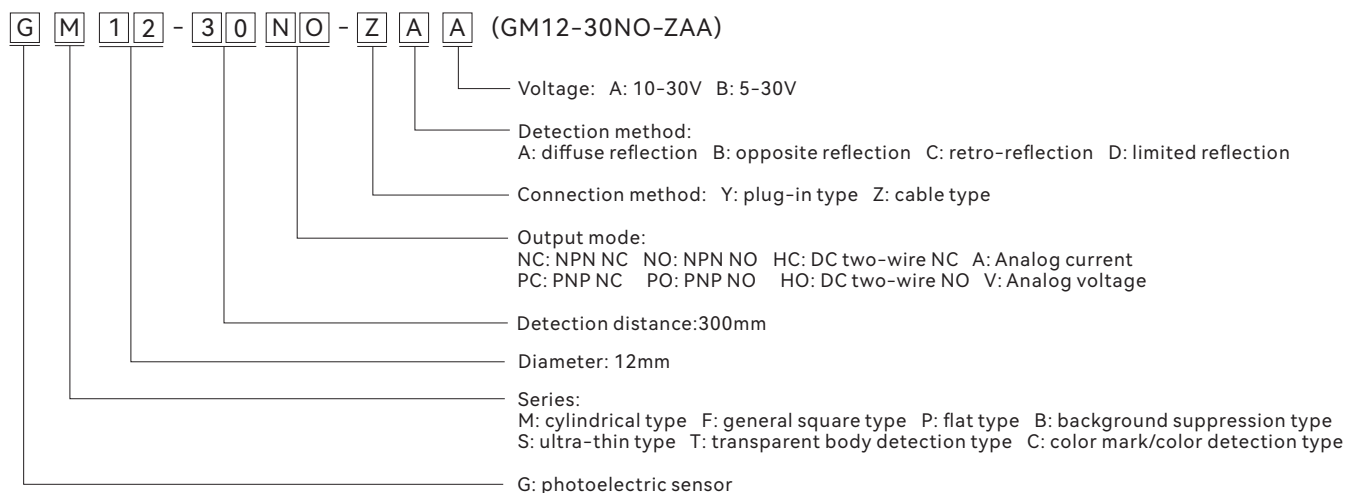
G M 1 2 - 3 0 N O - Z A A (GM12-30NO-ZAA)

Voltage: A: 10-30V B: 5-30V

Detection method:
A: diffuse reflection B: opposite reflection C: retro-reflection D: limited reflection

Connection method: Y: plug-in type Z: cable type

Output mode:
NC: NPN NC NO: NPN NO HC: DC two-wire NC A: Analog current
PC: PNP NC PO: PNP NO HO: DC two-wire NO V: Analog voltage

Detection distance:300mm

Diameter: 12mm

Series:
M: cylindrical type F: general square type P: flat type B: background suppression type
S: ultra-thin type T: transparent body detection type C: color mark/color detection type

G: photoelectric sensor